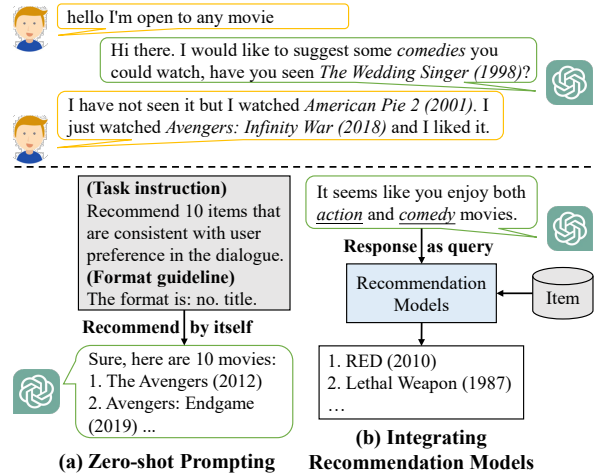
hello I'm open to any movie

Hi there. I would like to suggest some *comedies* you could watch, have you seen *The Wedding Singer (1998)*?

I have not seen it but I watched *American Pie 2 (2001)*. I just watched *Avengers: Infinity War (2018)* and I liked it.

**(Task instruction)**
Recommend 10 items that are consistent with user preference in the dialogue.
**(Format guideline)**
The format is: no. title.

**Recommend by itself**

Sure, here are 10 movies:
1. The Avengers (2012)
2. Avengers: Endgame (2019) ...

**(a) Zero-shot Prompting**

It seems like you enjoy both *action* and *comedy* movies.

**Response as query**

Recommendation Models

Item

1. RED (2010)
2. Lethal Weapon (1987)
…

**(b) Integrating Recommendation Models**